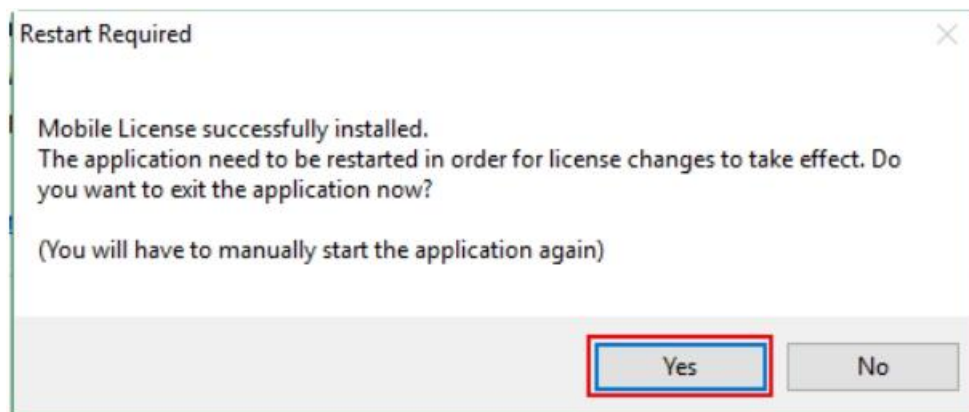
Restart Required

Mobile License successfully installed.
The application need to be restarted in order for license changes to take effect. Do you want to exit the application now?

(You will have to manually start the application again)

Yes

No